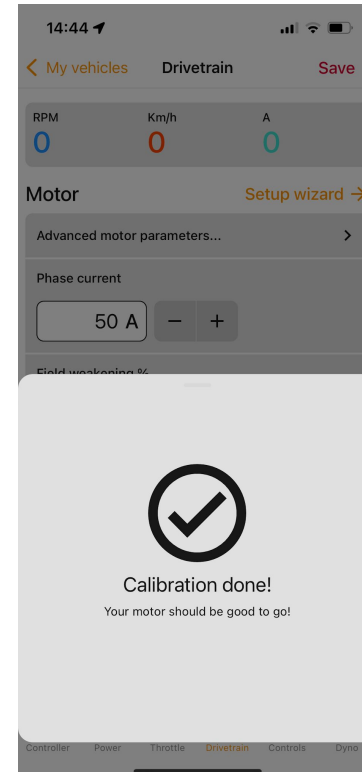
14:44

My vehicles Drivetrain Save

RPM
0

Km/h
0

A
0

Motor

Setup wizard →

Advanced motor parameters... >

Phase current

50 A − +

Field weakening %

Calibration done!

Your motor should be good to go!

Controller Power Throttle Drivetrain Controls Dyno